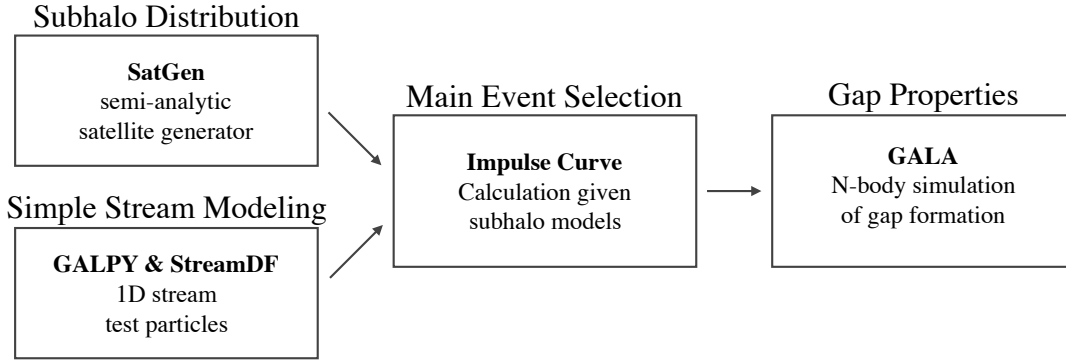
Subhalo Distribution

**SatGen**
semi-analytic
satellite generator

Simple Stream Modeling

**GALPY & StreamDF**
1D stream
test particles

Main Event Selection

**Impulse Curve**
Calculation given
subhalo models

Gap Properties

**GALA**
N-body simulation
of gap formation